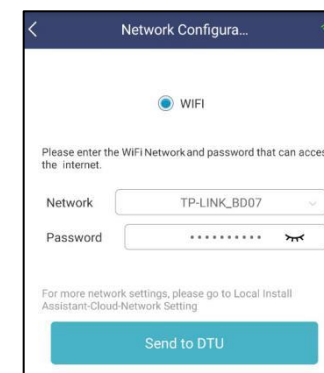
Network Configura...

WIFI

Please enter the WiFi Network and password that can acces the internet.

Network TP-LINK_BD07

Password ••••••••••

For more network settings, please go to Local Install Assistant-Cloud-Network Setting

Send to DTU